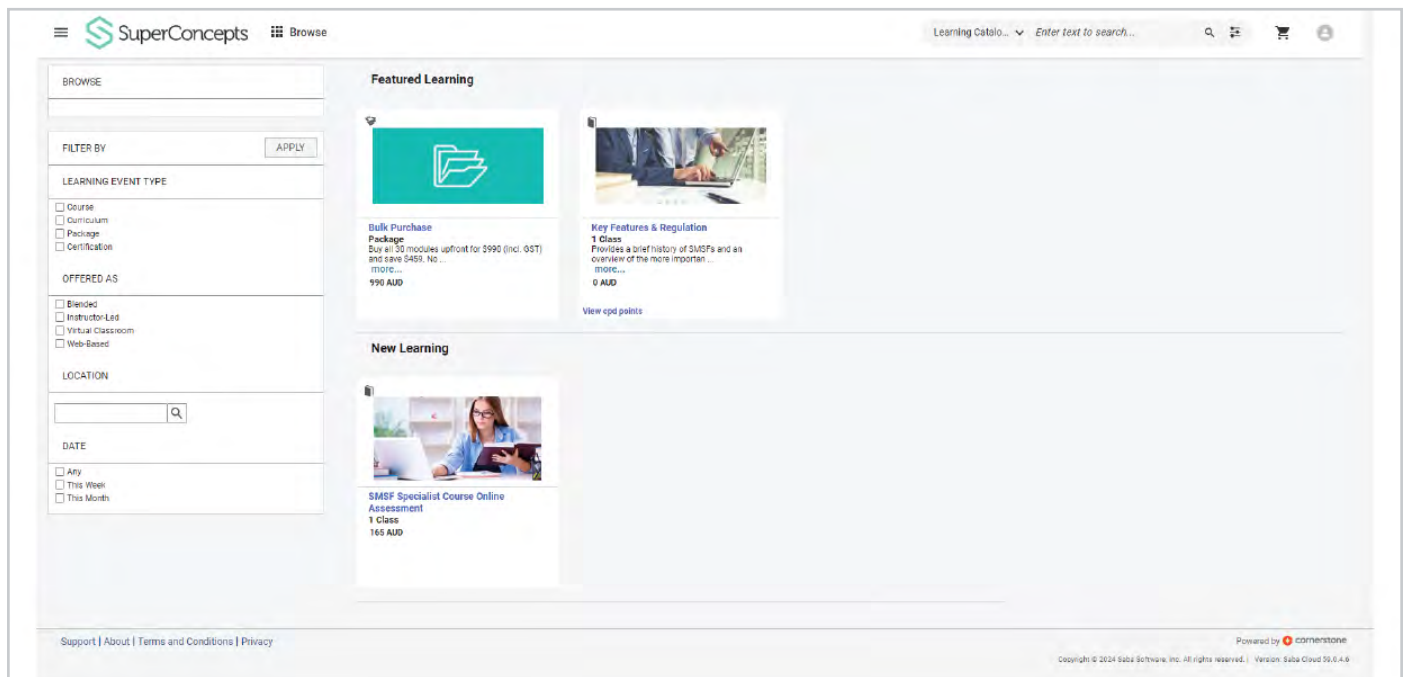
SuperConcepts Browse

Learning Catalo... Enter text to search...

BROWSE

FILTER BY APPLY

LEARNING EVENT TYPE

Course
Curriculum
Package
Certification

OFFERED AS

Blended
Instructor-Led
Virtual Classroom
Web-Based

LOCATION

DATE

Any
This Week
This Month

Featured Learning

Bulk Purchase
Package
Buy all 30 modules upfront for $990 (incl. GST) and save $459. No ...
more...
990 AUD

Key Features & Regulation
1 Class
Provides a brief history of SMSFs and an overview of the more importan ...
more...
0 AUD

View cpd points

New Learning

SMSF Specialist Course Online Assessment
1 Class
165 AUD

Support | About | Terms and Conditions | Privacy

Powered by cornerstone

Copyright © 2024 Saba Software, Inc. All rights reserved. | Version: Saba Cloud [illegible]